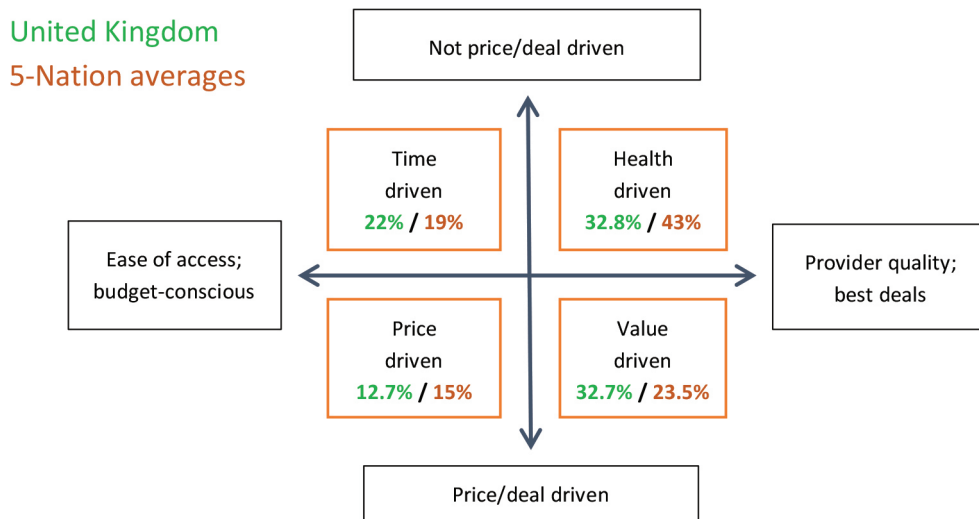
United Kingdom
5-Nation averages

Not price/deal driven

Time driven
22% / 19%

Health driven
32.8% / 43%

Ease of access; budget-conscious

Provider quality; best deals

Price driven
12.7% / 15%

Value driven
32.7% / 23.5%

Price/deal driven